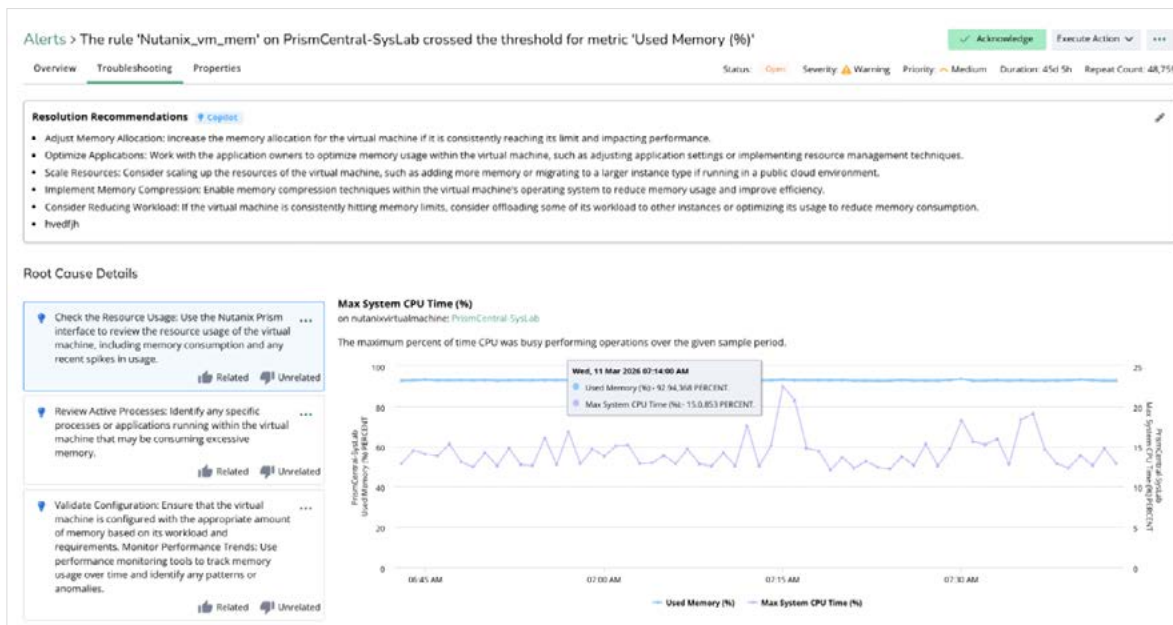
Alerts > The rule 'Nutanix_vm_mem' on PrismCentral-SysLab crossed the threshold for metric 'Used Memory (%)'

✓ Acknowledge Execute Action ⌄ ···

Overview Troubleshooting Properties

Status: Open Severity: ⚠ Warning Priority: Medium Duration: 45d 5h Repeat Count: 48,75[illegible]

Resolution Recommendations Copilot

- Adjust Memory Allocation: Increase the memory allocation for the virtual machine if it is consistently reaching its limit and impacting performance.
- Optimize Applications: Work with the application owners to optimize memory usage within the virtual machine, such as adjusting application settings or implementing resource management techniques.
- Scale Resources: Consider scaling up the resources of the virtual machine, such as adding more memory or migrating to a larger instance type if running in a public cloud environment.
- Implement Memory Compression: Enable memory compression techniques within the virtual machine's operating system to reduce memory usage and improve efficiency.
- Consider Reducing Workload: If the virtual machine is consistently hitting memory limits, consider offloading some of its workload to other instances or optimizing its usage to reduce memory consumption.
- hvedfjh

Root Cause Details

Check the Resource Usage: Use the Nutanix Prism interface to review the resource usage of the virtual machine, including memory consumption and any recent spikes in usage. ···

Related Unrelated

Review Active Processes: Identify any specific processes or applications running within the virtual machine that may be consuming excessive memory. ···

Related Unrelated

Validate Configuration: Ensure that the virtual machine is configured with the appropriate amount of memory based on its workload and requirements. Monitor Performance Trends: Use performance monitoring tools to track memory usage over time and identify any patterns or anomalies. ···

Related Unrelated

Max System CPU Time (%)
on nutanixvirtualmachine: PrismCentral-SysLab

The maximum percent of time CPU was busy performing operations over the given sample period.

Wed, 11 Mar 2026 07:14:00 AM
Used Memory (%) - 92.94,368 PERCENT
Max System CPU Time (%) - 15.0.853 PERCENT

PrismCentral-SysLab Used Memory (%) PERCENT

PrismCentral-SysLab Max System CPU Time (%) PERCENT

100
80
60
40
20
0

25
20
15
10
5
0

06:45 AM 07:00 AM 07:15 AM 07:30 AM

Used Memory (%) Max System CPU Time (%)